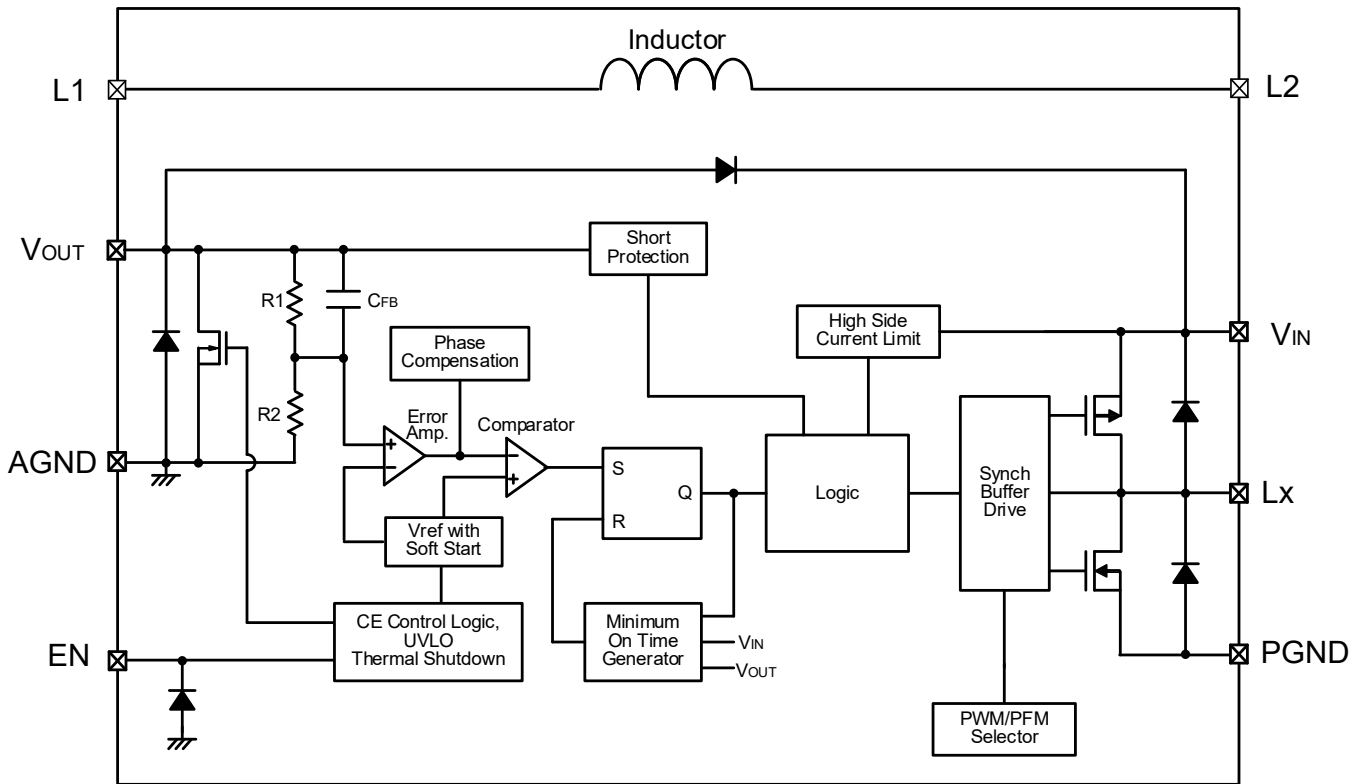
Inductor

L1

L2

VOUT

Short Protection

R1

CFB

High Side Current Limit

VIN

Phase Compensation

R2

Error Amp.

Comparator

S

Q

R

Logic

Synch Buffer Drive

AGND

Lx

Vref with Soft Start

Minimum On Time Generator

VIN

VOUT

CE Control Logic, UVLO Thermal Shutdown

EN

PGND

PWM/PFM Selector